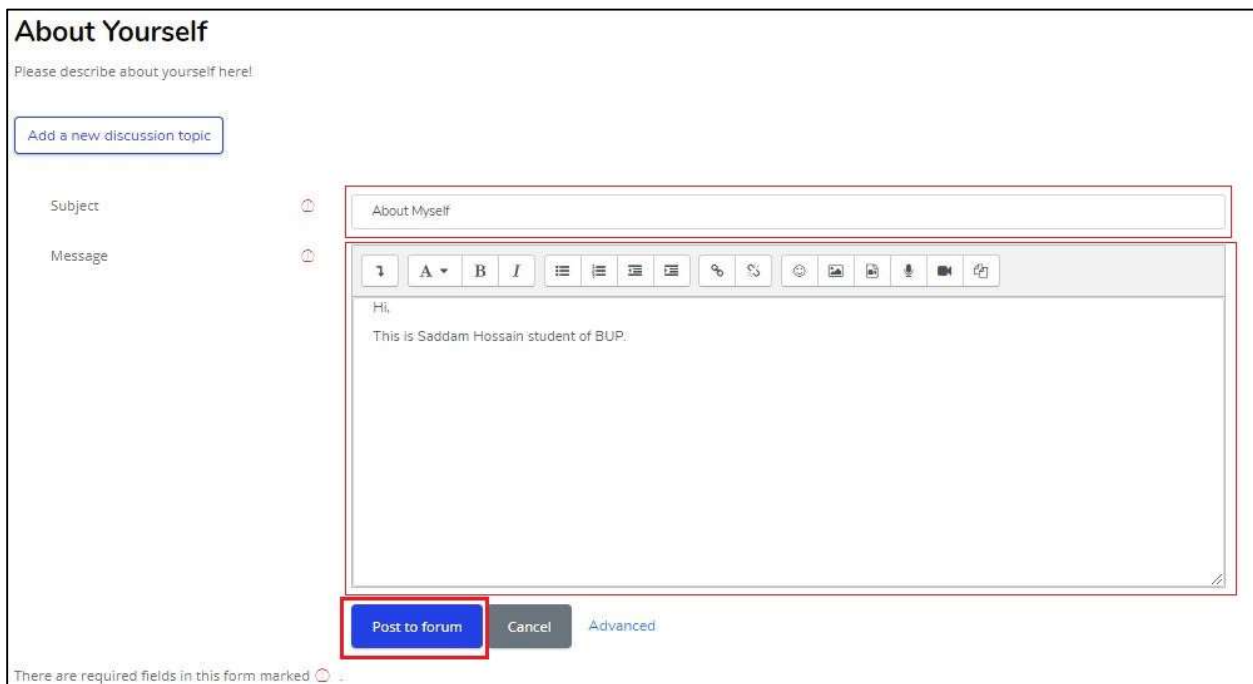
About Yourself

Please describe about yourself here!

Add a new discussion topic

Subject

About Myself

Message

A B I

Hi,

This is Saddam Hossain student of BUP.

Post to forum

Cancel

Advanced

There are required fields in this form marked .